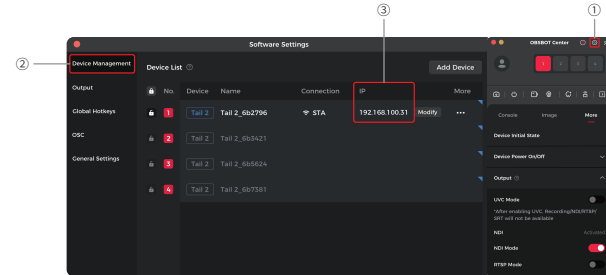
③

①

②

Software Settings

Device Management

Output

Global Hotkeys

OSC

General Settings

Device List ⓘ

Add Device

| No. | Device | Name | Connection | IP | More |
|---|---|---|---|---|---|
| 1 | Tail 2 | Tail 2_6b2796 | STA | 192.168.100.31 Modify | ••• |
| 2 | Tail 2 | Tail 2_6b3421 | | | |
| 3 | Tail 2 | Tail 2_6b5624 | | | |
| 4 | Tail 2 | Tail 2_6b7381 | | | |

OBSBOT Center

Console

Image

More

Device Initial State

Device Power On/Off

Output ⓘ

UVC Mode

*After enabling UVC, Recording/NDI/RTSP/SRT will not be available

NDI

Activated

NDI Mode

RTSP Mode